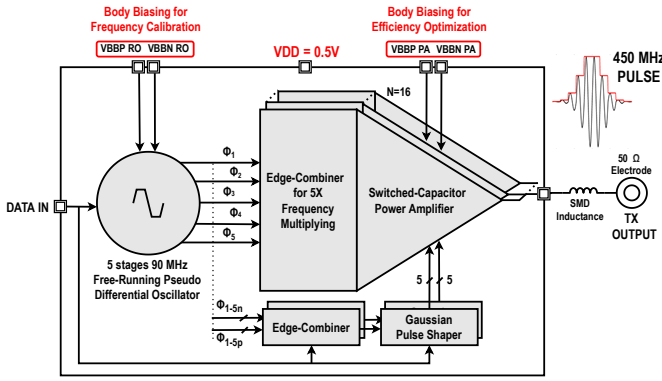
Body Biasing for Frequency Calibration

VBBP RO VBBN RO

VDD = 0.5V

Body Biasing for Efficiency Optimization

VBBP PA VBBN PA

450 MHz PULSE

N=16

$\Phi_1$

$\Phi_2$

$\Phi_3$

$\Phi_4$

$\Phi_5$

Edge-Combiner for 5X Frequency Multiplying

Switched-Capacitor Power Amplifier

50 Ω Electrode

SMD Inductance

TX OUTPUT

DATA IN

5 stages 90 MHz Free-Running Pseudo Differential Oscillator

5

5

$\Phi_{1\text{-}5n}$

$\Phi_{1\text{-}5p}$

Edge-Combiner

Gaussian Pulse Shaper